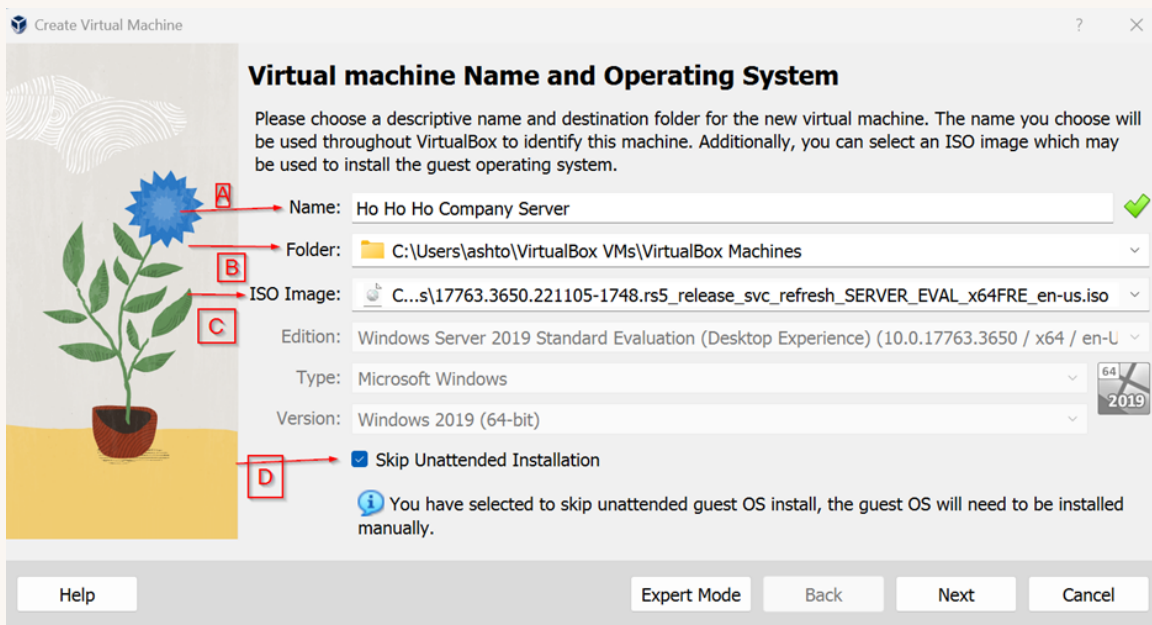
Create Virtual Machine

?

Virtual machine Name and Operating System

Please choose a descriptive name and destination folder for the new virtual machine. The name you choose will be used throughout VirtualBox to identify this machine. Additionally, you can select an ISO image which may be used to install the guest operating system.

A

Name: Ho Ho Ho Company Server

Folder: C:\Users\ashto\VirtualBox VMs\VirtualBox Machines

B

ISO Image: C...s\17763.3650.221105-1748.rs5_release_svc_refresh_SERVER_EVAL_x64FRE_en-us.iso

C

Edition: Windows Server 2019 Standard Evaluation (Desktop Experience) (10.0.17763.3650 / x64 / en-U

Type: Microsoft Windows

64

2019

Version: Windows 2019 (64-bit)

D

Skip Unattended Installation

You have selected to skip unattended guest OS install, the guest OS will need to be installed manually.

Help

Expert Mode

Back

Next

Cancel